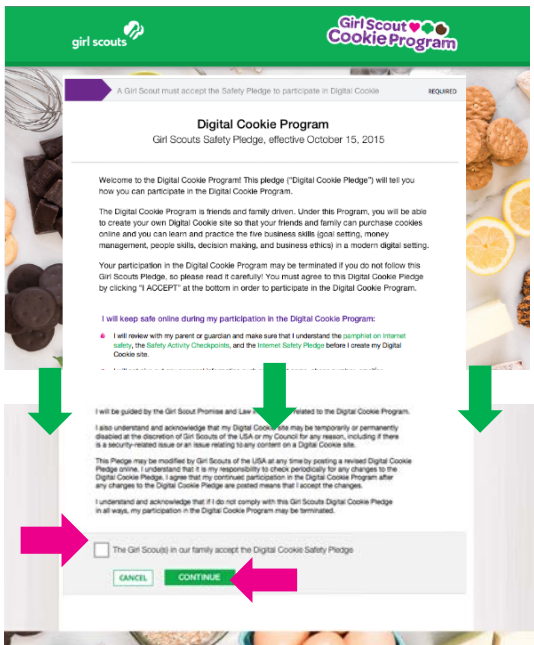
girl scouts

Girl Scout Cookie Program

A Girl Scout must accept the Safety Pledge to participate in Digital Cookie

REQUIRED

Digital Cookie Program

Girl Scouts Safety Pledge, effective October 15, 2015

Welcome to the Digital Cookie Program! This pledge ("Digital Cookie Pledge") will tell you how you can participate in the Digital Cookie Program.

The Digital Cookie Program is friends and family driven. Under this Program, you will be able to create your own Digital Cookie site so that your friends and family can purchase cookies online and you can learn and practice the five business skills (goal setting, money management, people skills, decision making, and business ethics) in a modern digital setting.

Your participation in the Digital Cookie Program may be terminated if you do not follow this Girl Scouts Pledge, so please read it carefully! You must agree to this Digital Cookie Pledge by clicking "I ACCEPT" at the bottom in order to participate in the Digital Cookie Program.

I will keep safe online during my participation in the Digital Cookie Program:

I will review with my parent or guardian and make sure that I understand the pamphlet on Internet safety, the Safety Activity Checkpoints, and the Internet Safety Pledge before I create my Digital Cookie site.

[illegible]

I will be guided by the Girl Scout Promise and Law in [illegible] related to the Digital Cookie Program.

I also understand and acknowledge that my Digital Cookie site may be temporarily or permanently disabled at the discretion of Girl Scouts of the USA or my Council for any reason, including if there is a security-related issue or an issue relating to any content on a Digital Cookie site.

This Pledge may be modified by Girl Scouts of the USA at any time by posting a revised Digital Cookie Pledge online. I understand that it is my responsibility to check periodically for any changes to the Digital Cookie Pledge. I agree that my continued participation in the Digital Cookie Program after any changes to the Digital Cookie Pledge are posted means that I accept the changes.

I understand and acknowledge that if I do not comply with this Girl Scouts Digital Cookie Pledge in all ways, my participation in the Digital Cookie Program may be terminated.

The Girl Scout(s) in our family accept the Digital Cookie Safety Pledge

CANCEL

CONTINUE